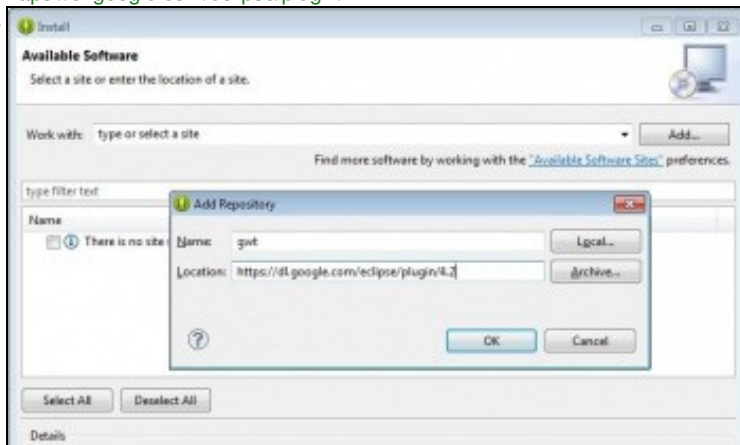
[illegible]

Install

Available Software

Select a site or enter the location of a site.

Work with: type or select a site

Add...

Find more software by working with the "Available Software Sites" preferences.

type filter text

Name

There is no site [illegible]

Add Repository

Name: gwt

Local...

Location: https://dl.google.com/eclipse/plugin/4.2

Archive...

OK

Cancel

Select All

Deselect All

Details